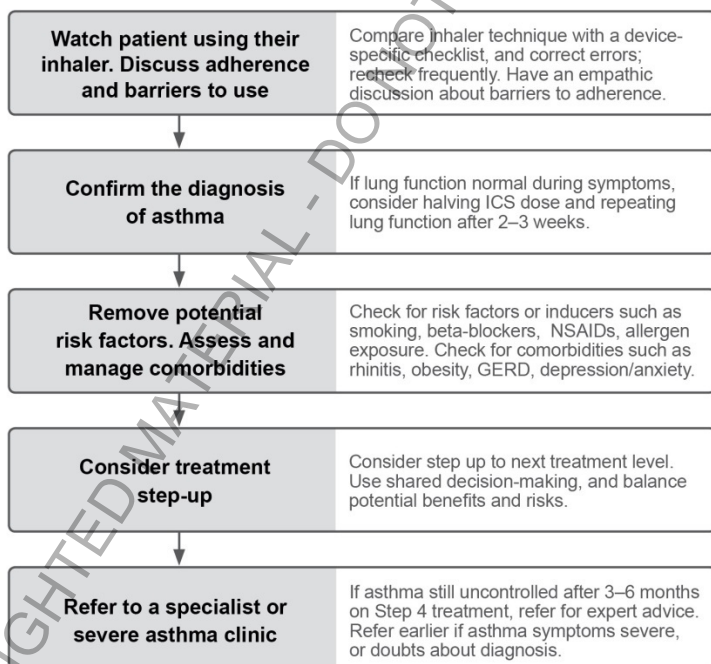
Watch patient using their inhaler. Discuss adherence and barriers to use

Compare inhaler technique with a device-specific checklist, and correct errors; recheck frequently. Have an empathic discussion about barriers to adherence.

Confirm the diagnosis of asthma

If lung function normal during symptoms, consider halving ICS dose and repeating lung function after 2–3 weeks.

Remove potential risk factors. Assess and manage comorbidities

Check for risk factors or inducers such as smoking, beta-blockers, NSAIDs, allergen exposure. Check for comorbidities such as rhinitis, obesity, GERD, depression/anxiety.

Consider treatment step-up

Consider step up to next treatment level. Use shared decision-making, and balance potential benefits and risks.

Refer to a specialist or severe asthma clinic

If asthma still uncontrolled after 3–6 months on Step 4 treatment, refer for expert advice. Refer earlier if asthma symptoms severe, or doubts about diagnosis.

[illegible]GHTED MATERIAL - DO NOT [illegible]